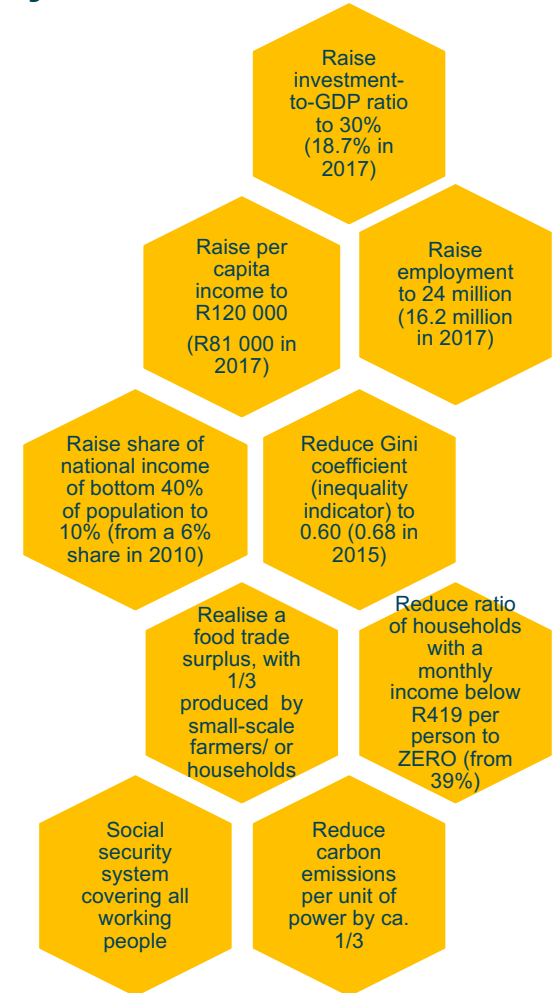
Raise investment-to-GDP ratio to 30% (18.7% in 2017)

Raise per capita income to R120 000
(R81 000 in 2017)

Raise employment to 24 million (16.2 million in 2017)

Raise share of national income of bottom 40% of population to 10% (from a 6% share in 2010)

Reduce Gini coefficient (inequality indicator) to 0.60 (0.68 in 2015)

Realise a food trade surplus, with 1/3 produced by small-scale farmers/ or households

Reduce ratio of households with a monthly income below R419 per person to ZERO (from 39%)

Social security system covering all working people

Reduce carbon emissions per unit of power by ca. 1/3